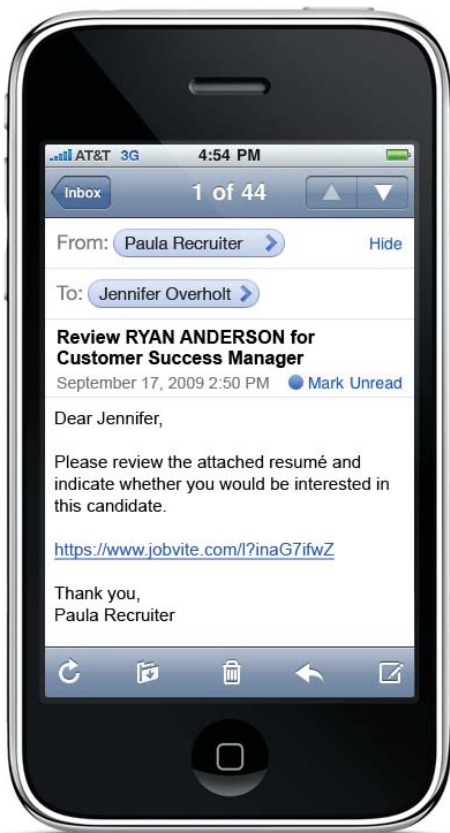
AT&T 3G 4:54 PM

Inbox 1 of 44

From: Paula Recruiter Hide

To: Jennifer Overholt

Review RYAN ANDERSON for Customer Success Manager
September 17, 2009 2:50 PM Mark Unread

Dear Jennifer,

Please review the attached resumé and indicate whether you would be interested in this candidate.

https://www.jobvite.com/l?inaG7ifwZ

Thank you,
Paula Recruiter